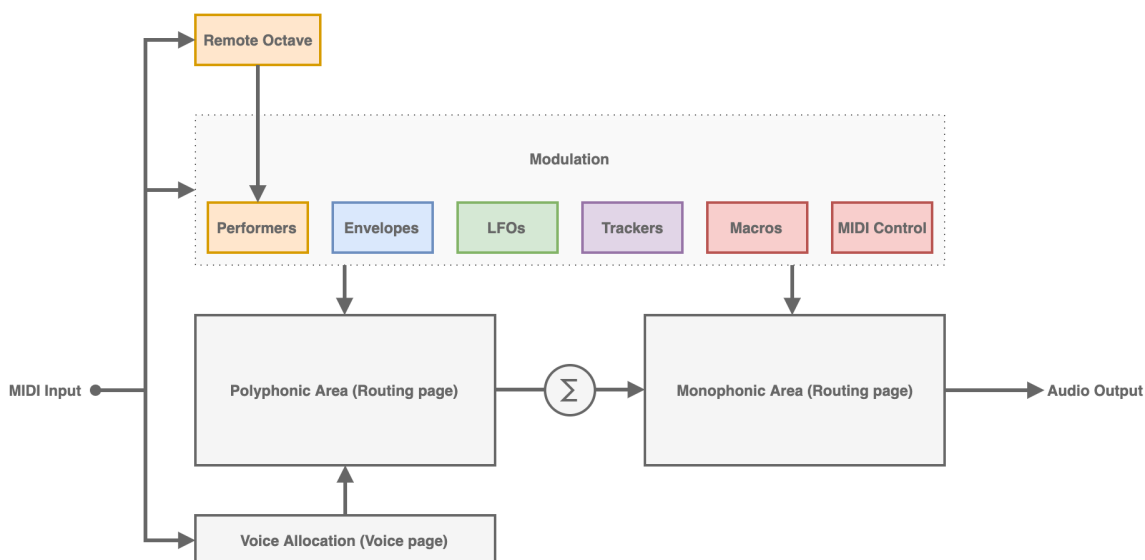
Remote Octave

Modulation

Performers

Envelopes

LFOs

Trackers

Macros

MIDI Control

MIDI Input

Polyphonic Area (Routing page)

$\Sigma$

Monophonic Area (Routing page)

Audio Output

Voice Allocation (Voice page)